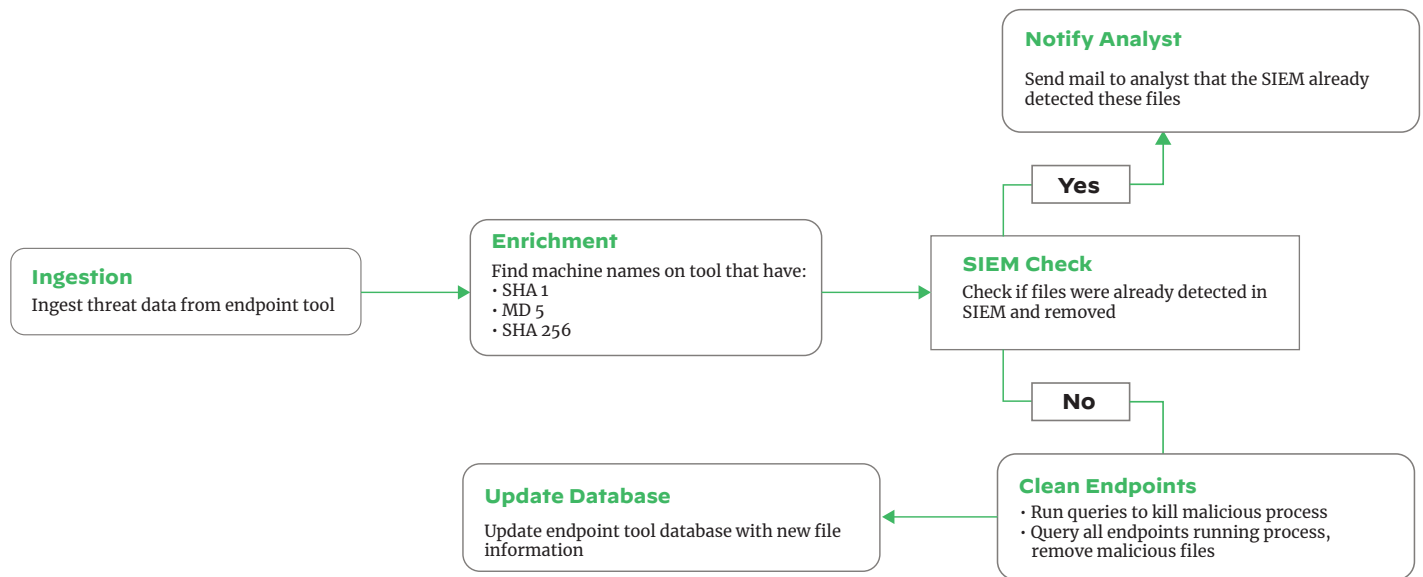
Ingestion
Ingest threat data from endpoint tool

Enrichment
Find machine names on tool that have:
• SHA 1
• MD 5
• SHA 256

SIEM Check
Check if files were already detected in SIEM and removed

Yes

Notify Analyst
Send mail to analyst that the SIEM already detected these files

No

Clean Endpoints
• Run queries to kill malicious process
• Query all endpoints running process, remove malicious files

Update Database
Update endpoint tool database with new file information